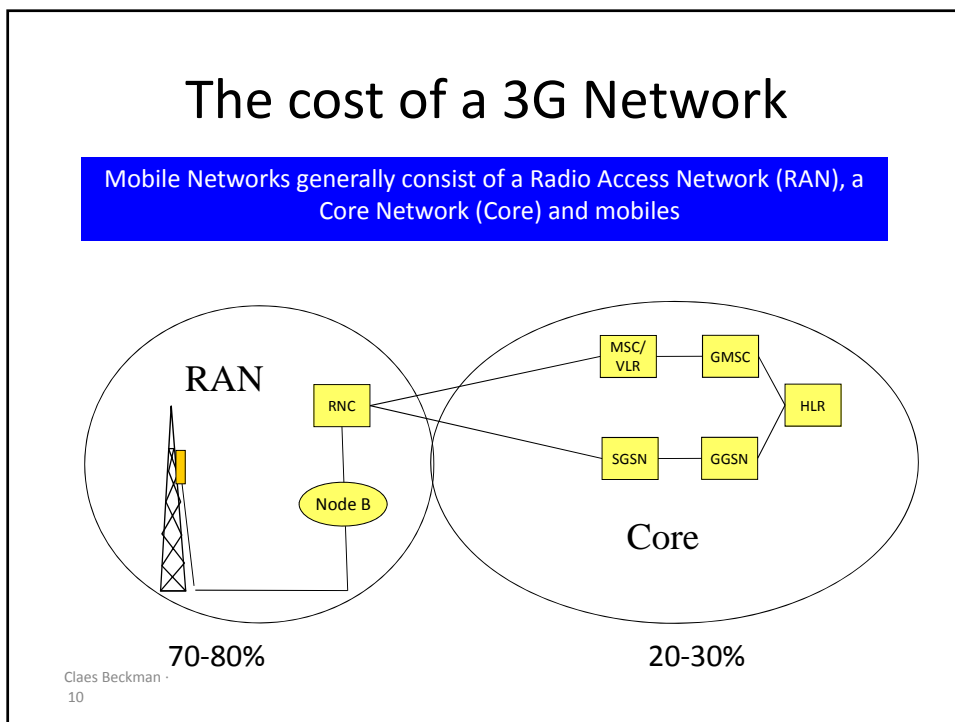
The cost of a 3G Network

Mobile Networks generally consist of a Radio Access Network (RAN), a Core Network (Core) and mobiles

RAN

RNC

Node B

MSC/VLR

GMSC

HLR

SGSN

GGSN

Core

70-80%

20-30%

Claes Beckman ·

10